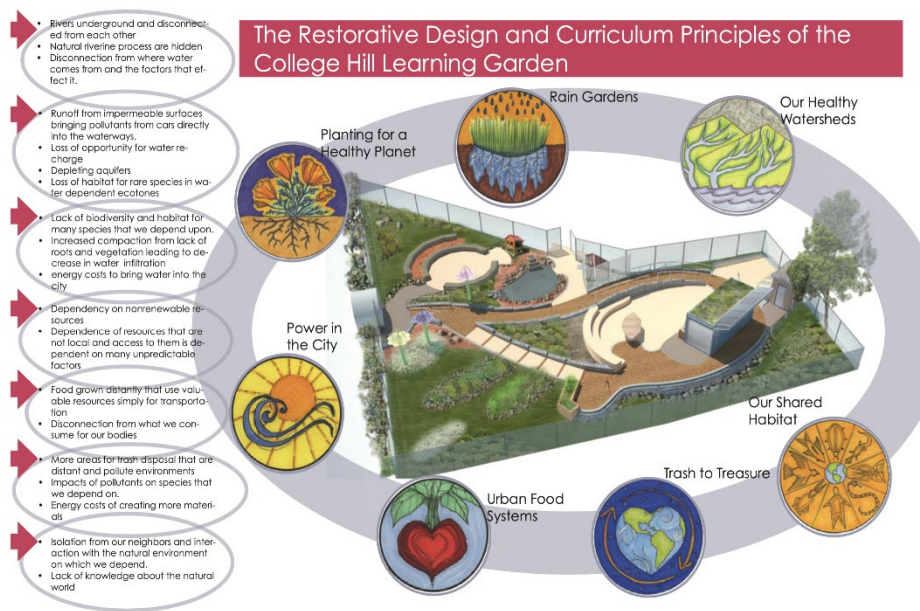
- Rivers underground and disconnected from each other
- Natural riverine process are hidden
- Disconnection from where water comes from and the factors that effect it.

- Runoff from impermeable surfaces bringing pollutants from cars directly into the waterways.
- Loss of opportunity for water recharge
- Depleting aquifers
- Loss of habitat for rare species in water dependent ecotones

- Lack of biodiversity and habitat for many species that we depend upon.
- Increased compaction from lack of roots and vegetation leading to decrease in water infiltration
- energy costs to bring water into the city

- Dependency on nonrenewable resources
- Dependence of resources that are not local and access to them is dependent on many unpredictable factors

- Food grown distantly that use valuable resources simply for transportation
- Disconnection from what we consume for our bodies

- More areas for trash disposal that are distant and pollute environments
- Impacts of pollutants on species that we depend on.
- Energy costs of creating more materials

- Isolation from our neighbors and interaction with the natural environment on which we depend.
- Lack of knowledge about the natural world

The Restorative Design and Curriculum Principles of the College Hill Learning Garden

Rain Gardens

Our Healthy Watersheds

Planting for a Healthy Planet

Power in the City

Our Shared Habitat

Trash to Treasure

Urban Food Systems